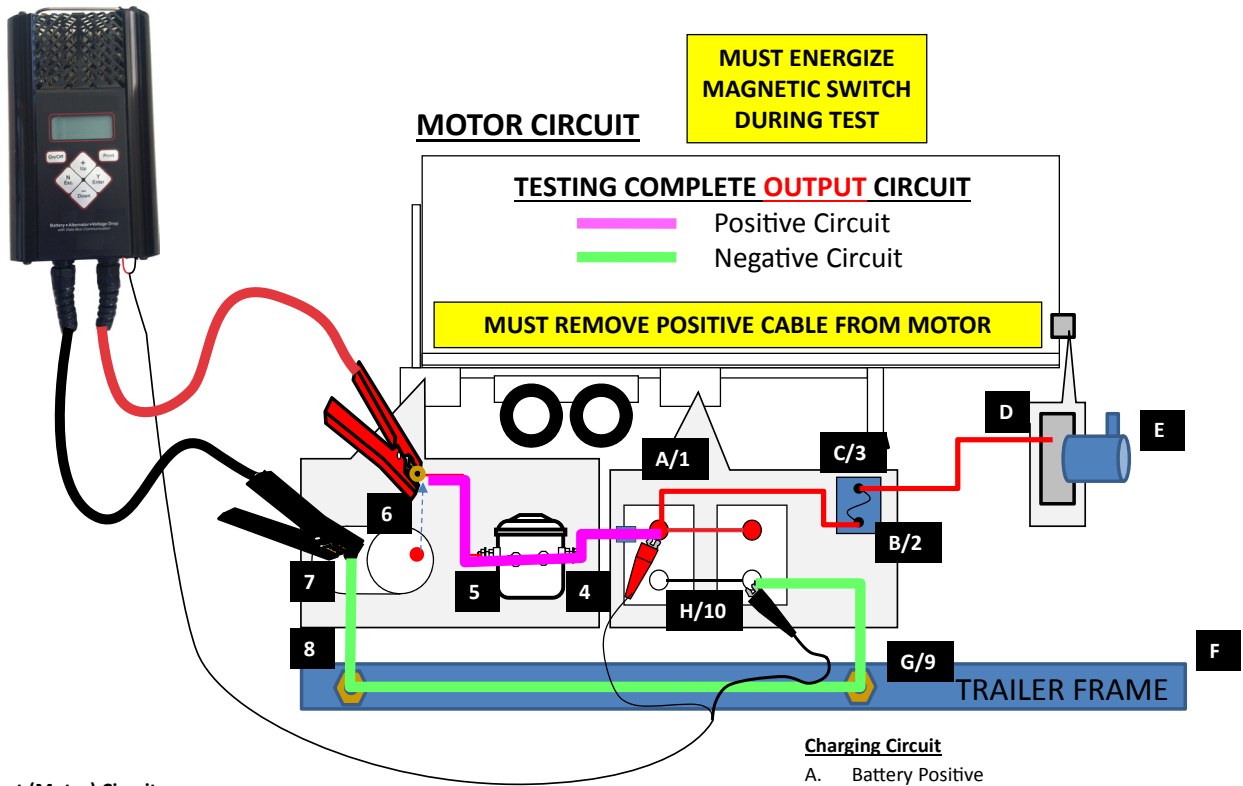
MUST ENERGIZE MAGNETIC SWITCH DURING TEST

MOTOR CIRCUIT

TESTING COMPLETE OUTPUT CIRCUIT

Positive Circuit

Negative Circuit

MUST REMOVE POSITIVE CABLE FROM MOTOR

On/Off

Print

+ Up

N Esc

Y Enter

− Down

Battery • Alternator • Voltage Drop

D

E

C/3

A/1

6

B/2

5

4

7

H/10

8

G/9

F

TRAILER FRAME

Charging Circuit

A. Battery Positive

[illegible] (Motor) Circuit